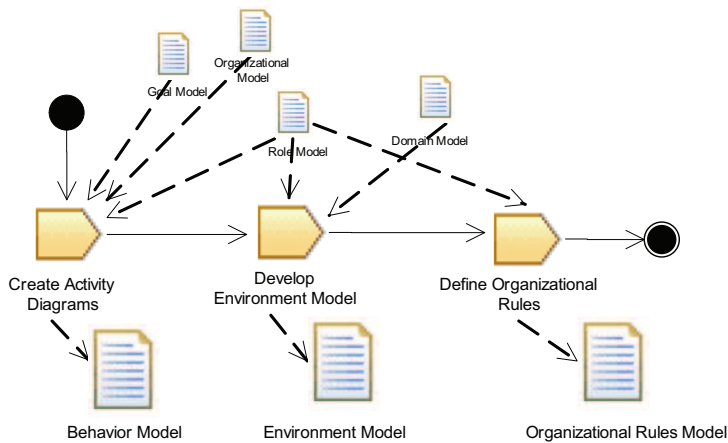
Organizational Model

Goal Model

Role Model

Domain Model

Create Activity Diagrams

Develop Environment Model

Define Organizational Rules

Behavior Model

Environment Model

Organizational Rules Model